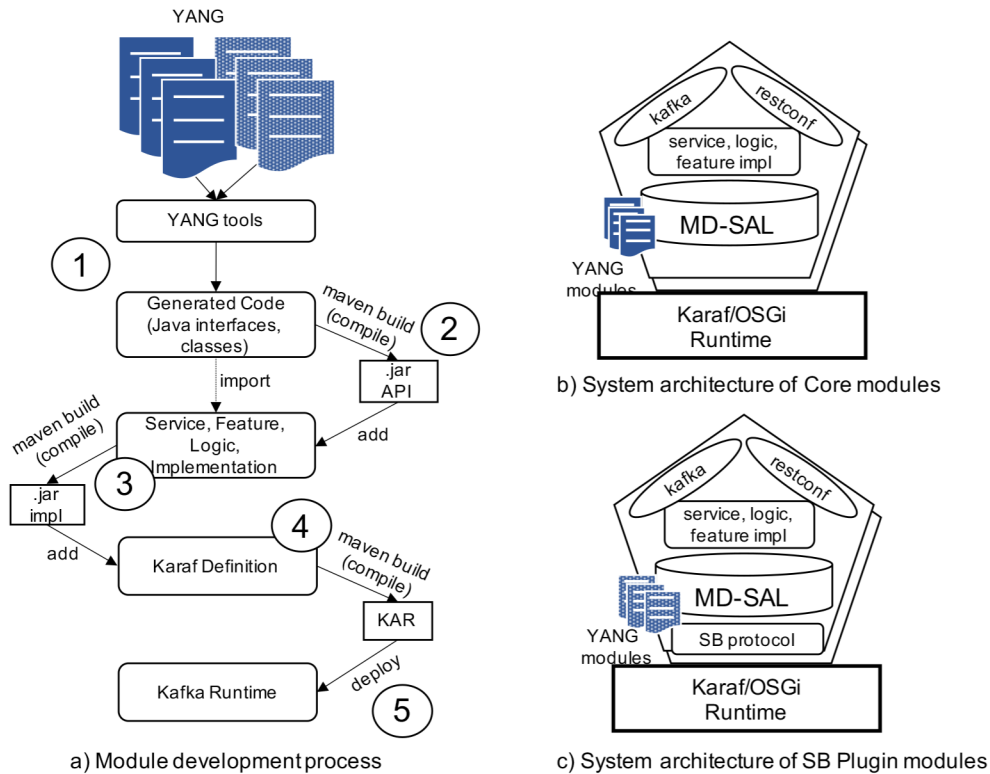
YANG

YANG tools

1

Generated Code (Java interfaces, classes)

maven build (compile)

2

.jar API

import

maven build (compile)

Service, Feature, Logic, Implementation

add

3

.jar impl

add

Karaf Definition

4

maven build (compile)

KAR

Kafka Runtime

deploy

5

a) Module development process

kafka

restconf

service, logic, feature impl

MD-SAL

YANG modules

Karaf/OSGi Runtime

b) System architecture of Core modules

kafka

restconf

service, logic, feature impl

MD-SAL

SB protocol

YANG modules

Karaf/OSGi Runtime

c) System architecture of SB Plugin modules